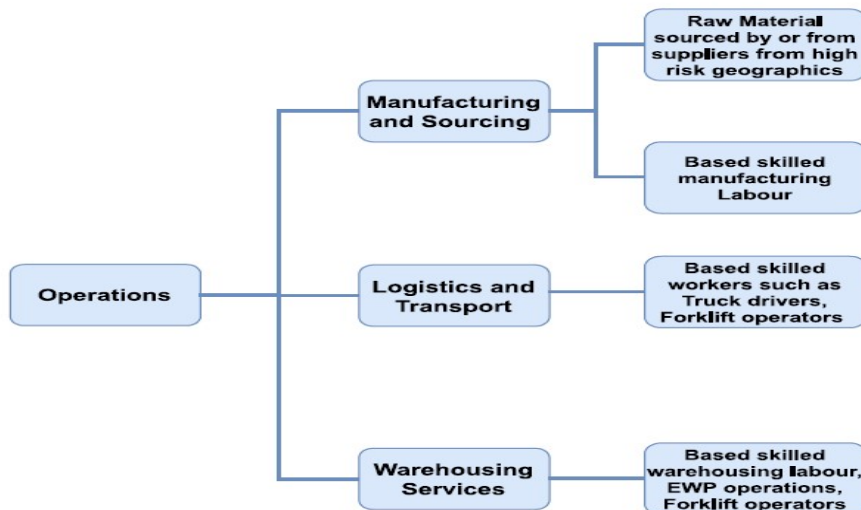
Operations

Manufacturing and Sourcing

Raw Material sourced by or from suppliers from high risk geographics

Based skilled manufacturing Labour

Logistics and Transport

Based skilled workers such as Truck drivers, Forklift operators

Warehousing Services

Based skilled warehousing labour, EWP operations, Forklift operators